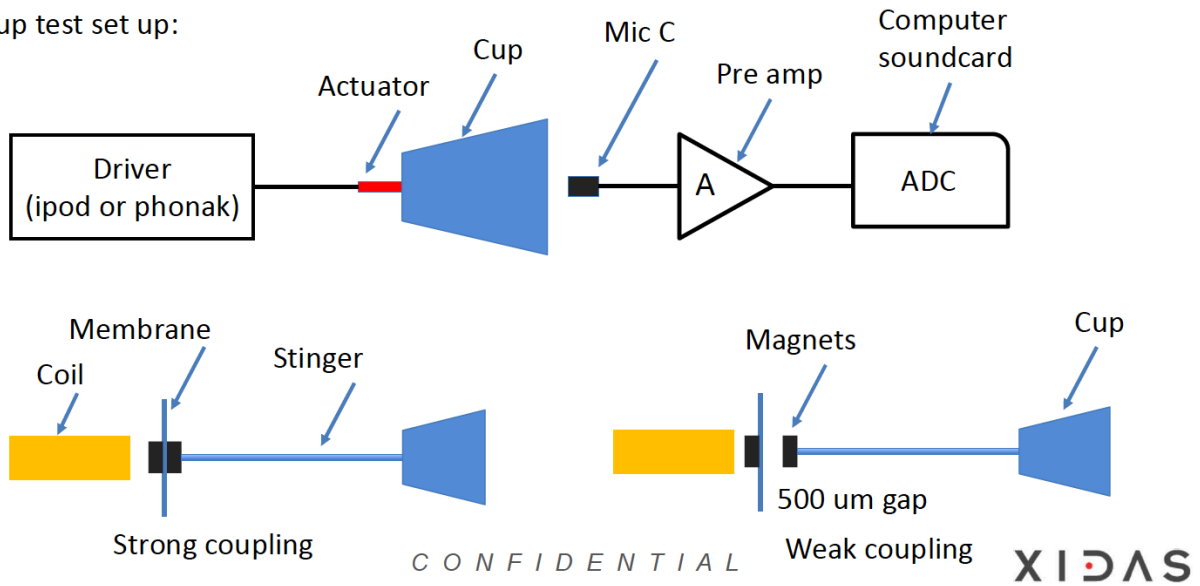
up test set up:

Computer soundcard

Cup

Mic C

Pre amp

Actuator

Driver (ipod or phonak)

A

ADC

Membrane

Stinger

Coil

Magnets

Cup

500 um gap

Strong coupling

CONFIDENTIAL

Weak coupling

XIDAS